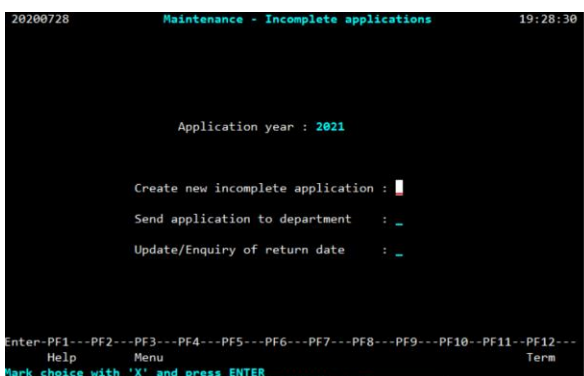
20200728 Maintenance - Incomplete applications 19:28:30

Application year : 2021

Create new incomplete application :

Send application to department : _

Update/Enquiry of return date : _

Enter-PF1---PF2---PF3---PF4---PF5---PF6---PF7---PF8---PF9---PF10--PF11--PF12---
Help Menu Term
Mark choice with 'X' and press ENTER